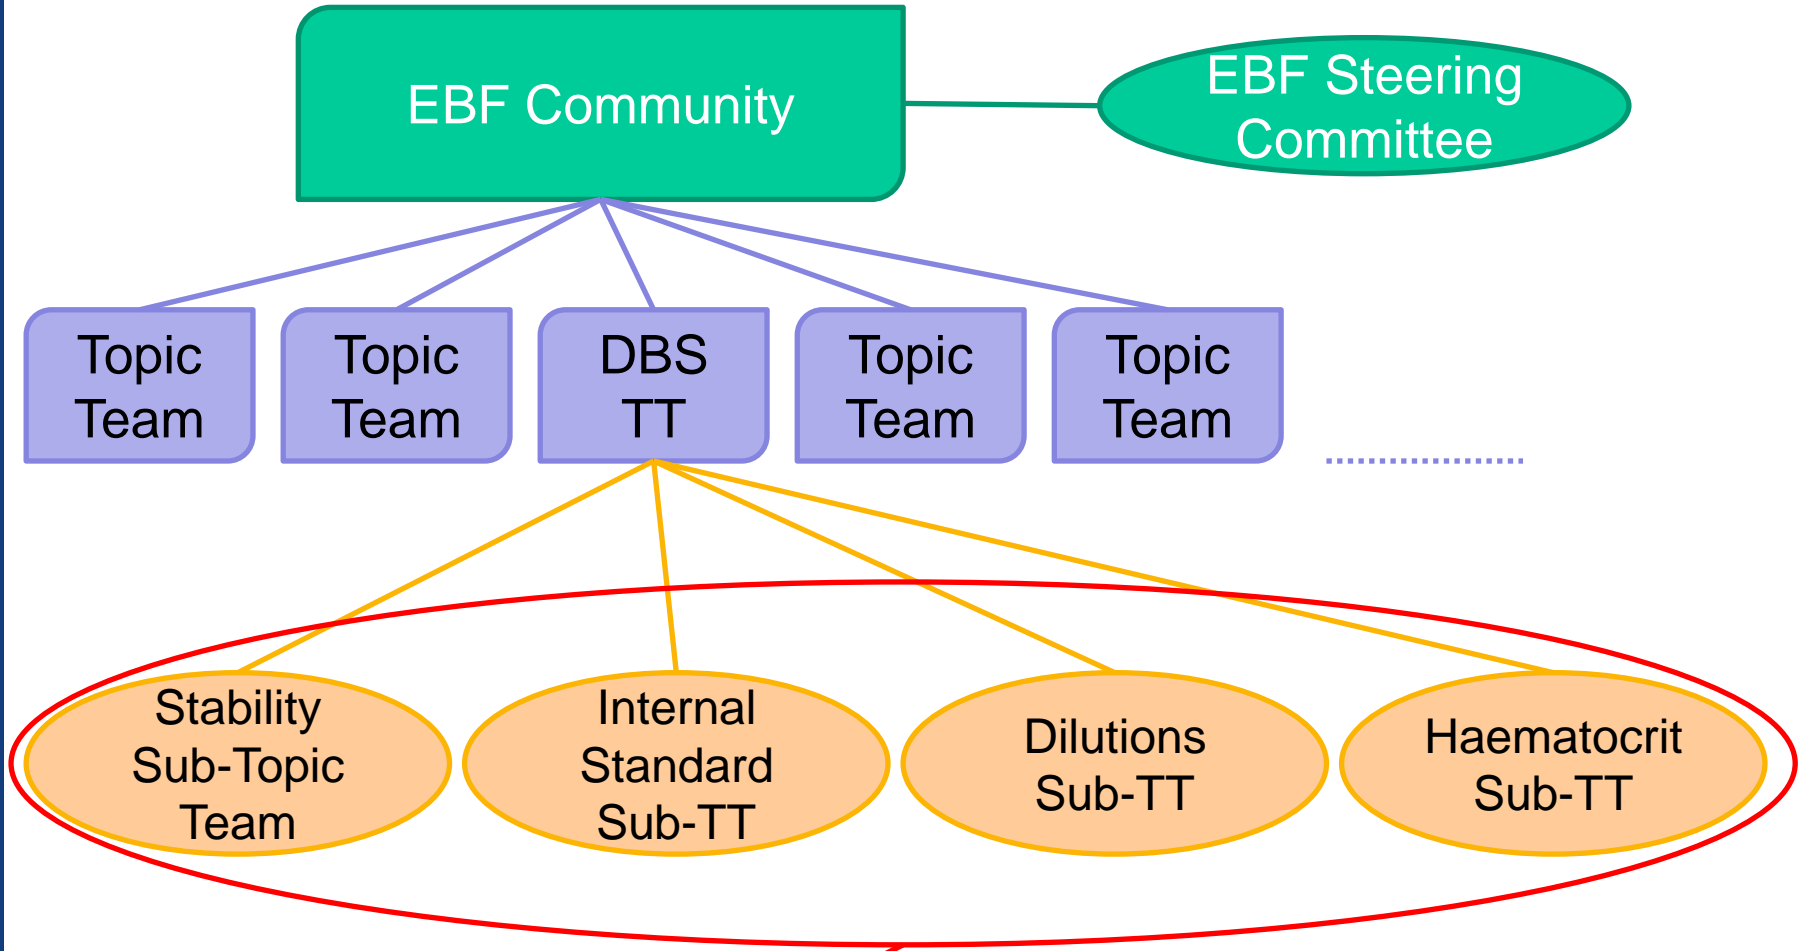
EBF Community

EBF Steering Committee

Topic Team

Topic Team

DBS TT

Topic Team

Topic Team

....................

Stability Sub-Topic Team

Internal Standard Sub-TT

Dilutions Sub-TT

Haematocrit Sub-TT